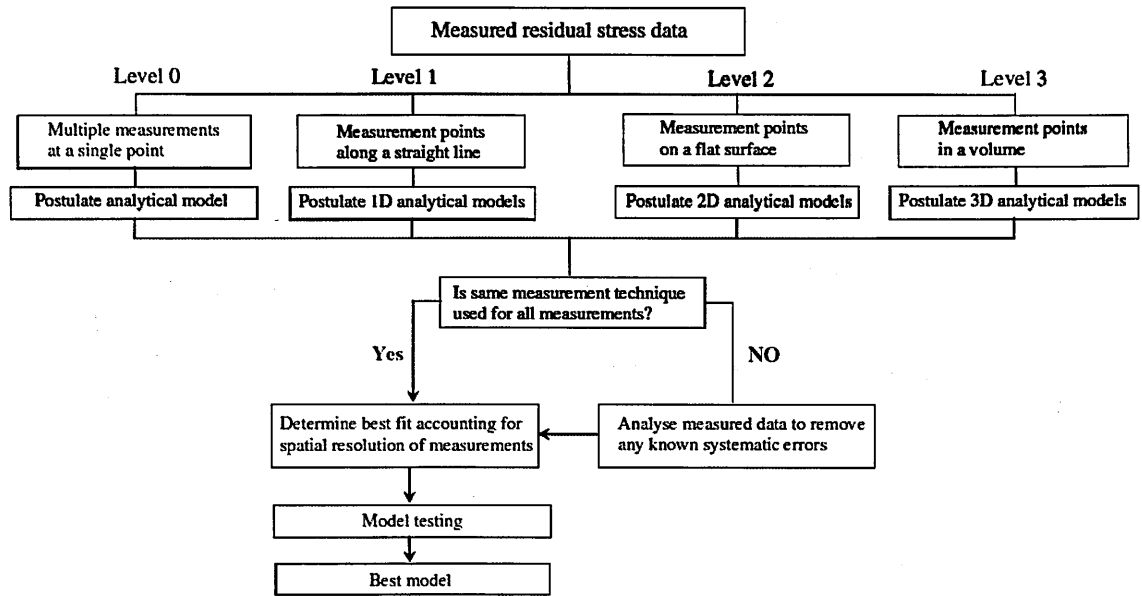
Measured residual stress data

Level 0

Multiple measurements at a single point

Postulate analytical model

Level 1

Measurement points along a straight line

Postulate 1D analytical models

Level 2

Measurement points on a flat surface

Postulate 2D analytical models

Level 3

Measurement points in a volume

Postulate 3D analytical models

Is same measurement technique used for all measurements?

Yes

NO

Determine best fit accounting for spatial resolution of measurements

Analyse measured data to remove any known systematic errors

Model testing

Best model